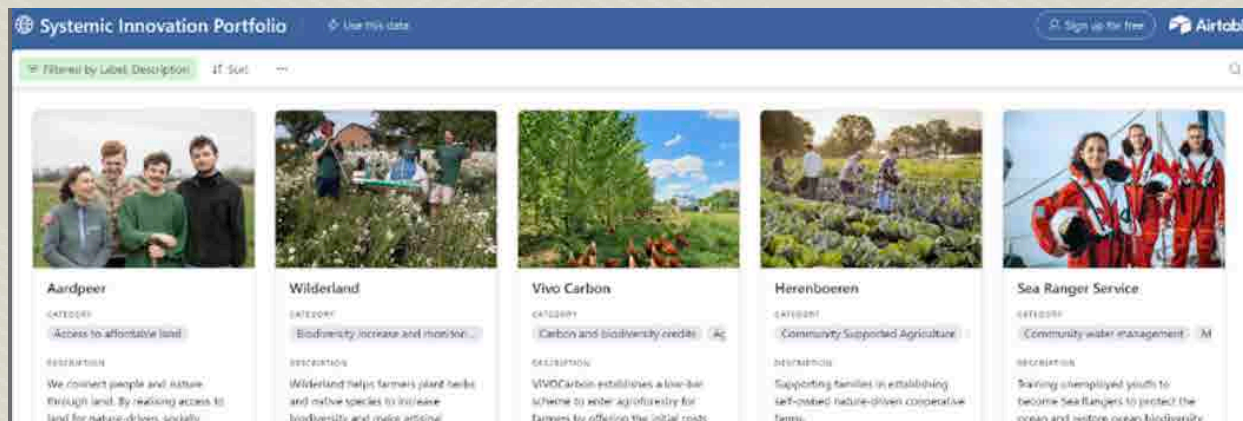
Systemic Innovation Portfolio
Use this data
Sign up for free
Airtabl

Filtered by Label Description
Sort
...

Aardpeer
CATEGORY
Access to affordable land
DESCRIPTION
We connect people and nature through land. By realising access to land for nature-driven, socially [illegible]

Wilderland
CATEGORY
Biodiversity increase and monitori...
DESCRIPTION
Wilderland helps farmers plant herbs and native species to increase biodiversity and make artisinal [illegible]

Vivo Carbon
CATEGORY
Carbon and biodiversity credits
Ag
DESCRIPTION
VIVOCarbon establishes a low-bar scheme to enter agroforestry for farmers by offering the initial costs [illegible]

Herenboeren
CATEGORY
Community Supported Agriculture
DESCRIPTION
Supporting families in establishing self-owned nature-driven cooperative farms.

Sea Ranger Service
CATEGORY
Community water management
M
DESCRIPTION
Training unemployed youth to become Sea Rangers to protect the ocean and restore ocean biodiversity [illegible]